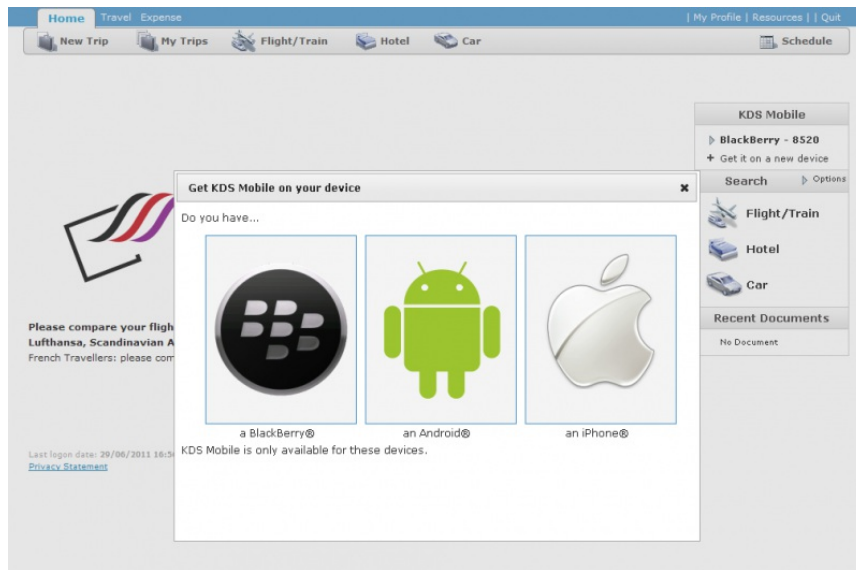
Home Travel Expense

| My Profile | Resources | | Quit

New Trip My Trips Flight/Train Hotel Car

Schedule

KDS Mobile

BlackBerry - 8520

+ Get it on a new device

Search Options

Flight/Train

Hotel

Car

Recent Documents

No Document

Please compare your fligh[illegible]
Lufthansa, Scandinavian A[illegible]
French Travellers: please com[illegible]

Last logon date: 29/06/2011 16:5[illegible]
Privacy Statement

Get KDS Mobile on your device

Do you have...

a BlackBerry®

an Android®

an iPhone®

KDS Mobile is only available for these devices.